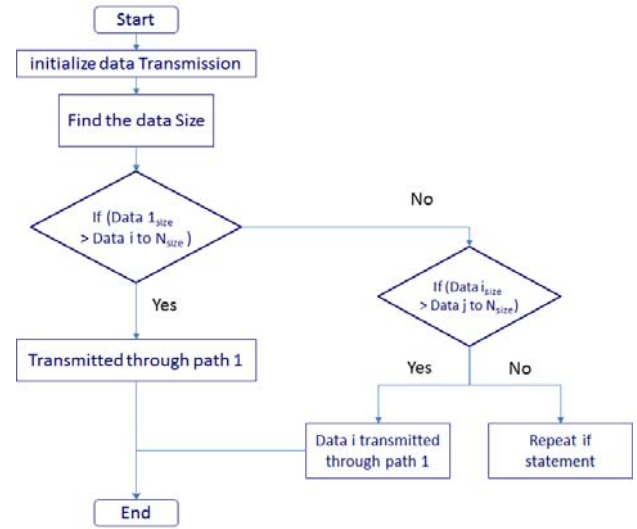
Start

initialize data Transmission

Find the data Size

If (Data $1_{size}$ > Data i to $N_{size}$ )

No

Yes

If (Data $i_{size}$ > Data j to $N_{size}$)

Transmitted through path 1

Yes

No

Data i transmitted through path 1

Repeat if statement

End